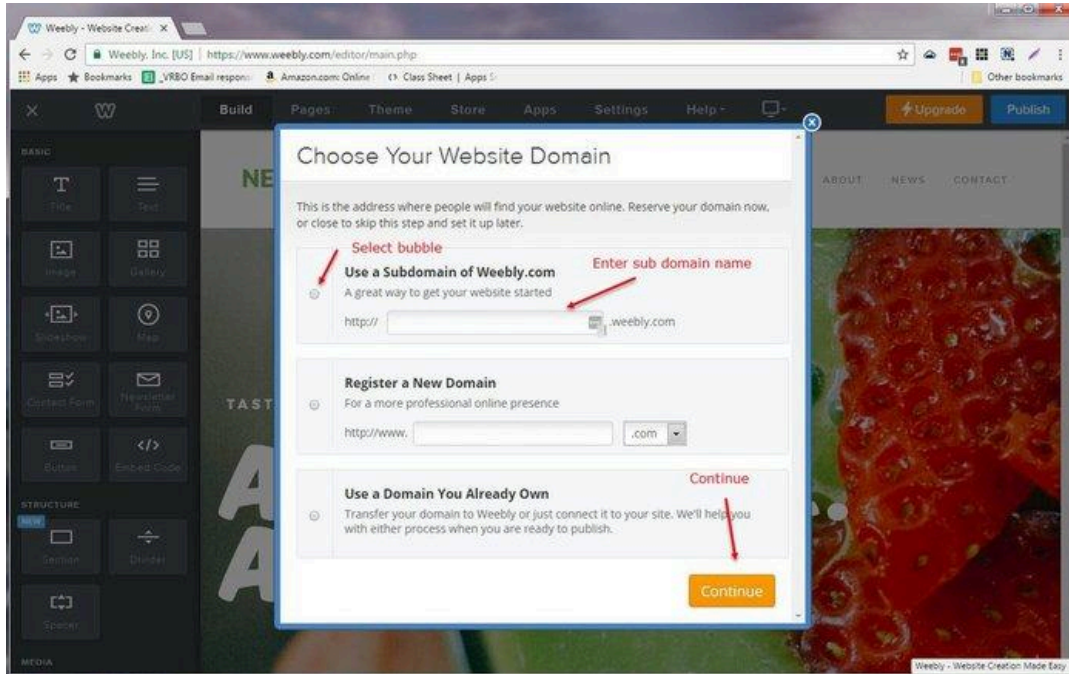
Weebly - Website Creati ×

Weebly, Inc. [US] | https://www.weebly.com/editor/main.php

Apps Bookmarks _VRBO Email respons Amazon.com: Online Class Sheet | Apps S Other bookmarks

Build Pages Theme Store Apps Settings Help Upgrade Publish

BASIC

Title Text Image Gallery Slideshow Map Contact Form Newsletter Form Button Embed Code

STRUCTURE

NEW

Section Divider Spacer

MEDIA

NE

ABOUT NEWS CONTACT

TAST

Choose Your Website Domain

This is the address where people will find your website online. Reserve your domain now, or close to skip this step and set it up later.

Select bubble

Use a Subdomain of Weebly.com

Enter sub domain name

A great way to get your website started

http:// .weebly.com

Register a New Domain

For a more professional online presence

http://www. .com

Continue

Use a Domain You Already Own

Transfer your domain to Weebly or just connect it to your site. We'll help you with either process when you are ready to publish.

Continue

Weebly - Website Creation Made Easy